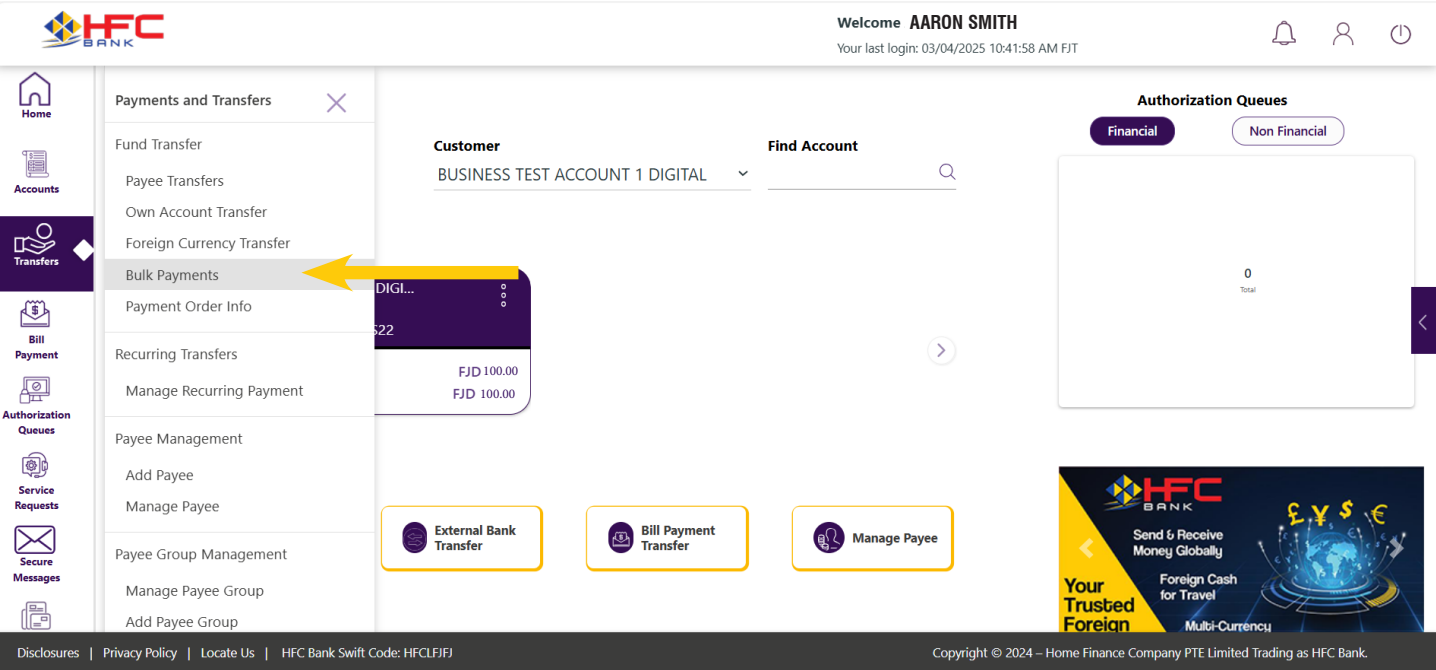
HFC BANK

Welcome AARON SMITH
Your last login: 03/04/2025 10:41:58 AM FJT

Home
Accounts
Transfers
Bill Payment
Authorization Queues
Service Requests
Secure Messages

Payments and Transfers

Fund Transfer
Payee Transfers
Own Account Transfer
Foreign Currency Transfer
Bulk Payments
Payment Order Info

Recurring Transfers
Manage Recurring Payment

Payee Management
Add Payee
Manage Payee

Payee Group Management
Manage Payee Group
Add Payee Group

Customer
BUSINESS TEST ACCOUNT 1 DIGITAL

Find Account

DIGI...
522
FJD 100.00
FJD 100.00

External Bank Transfer
Bill Payment Transfer
Manage Payee

Authorization Queues
Financial
Non Financial
0
Total

HFC BANK
Send & Receive Money Globally
Foreign Cash for Travel
Your Trusted Foreign
Multi-Currency

Disclosures | Privacy Policy | Locate Us | HFC Bank Swift Code: HFCLFJFJ
Copyright © 2024 – Home Finance Company PTE Limited Trading as HFC Bank.